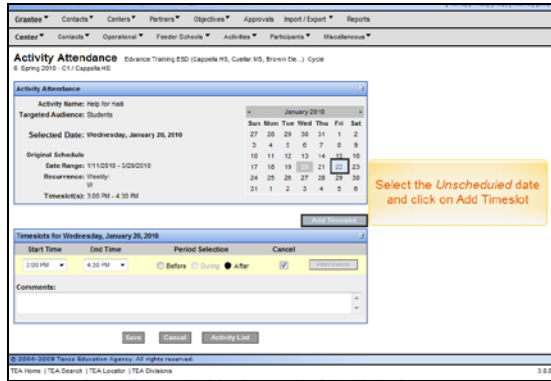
Grantee▼ Contacts▼ Centers▼ Partners▼ Objectives▼ Approvals Import / Export▼ Reports

Center▼ Contacts▼ Operational▼ Feeder Schools▼ Activities▼ Participants▼ Miscellaneous▼

Activity Attendance Edvance Training ESD (Cappella HS, Cuellar MS, Brown Ele...) Cycle
6: Spring 2010 - C1 / Cappella HS

Activity Attendance

Activity Name: Help for Hall
Targeted Audience: Students

Selected Date: Wednesday, January 20, 2010

Original Schedule
Date Range: 1/11/2010 - 5/28/2010
Recurrence: Weekly:
W
Timeslot(s): 3:00 PM - 4:30 PM

« January 2010 »

| Sun | Mon | Tue | Wed | Thu | Fri | Sat |
|---|---|---|---|---|---|---|
| 27 | 28 | 29 | 30 | 31 | 1 | 2 |
| 3 | 4 | 5 | 6 | 7 | 8 | 9 |
| 10 | 11 | 12 | 13 | 14 | 15 | 16 |
| 17 | 18 | 19 | 20 | 21 | 22 | 23 |
| 24 | 25 | 26 | 27 | 28 | 29 | 30 |
| 31 | 1 | 2 | 3 | 4 | 5 | 6 |

Add Timeslot

Select the Unscheduled date and click on Add Timeslot

Timeslots for Wednesday, January 20, 2010

| Start Time | End Time | Period Selection | Cancel | |
|---|---|---|---|---|
| 3:00 PM ▼ | 4:30 PM ▼ | Before During After | ☑ | Attendance |

Comments:

Save Cancel Activity List

© 2004-2009 Texas Education Agency. All rights reserved.

TEA Home | TEA Search | TEA Locator | TEA Divisions

3.0